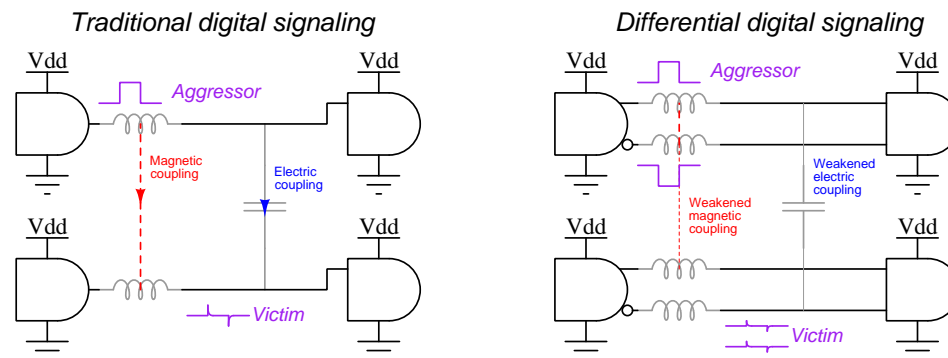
Traditional digital signaling

Vdd

Vdd

Aggressor

Magnetic coupling

Electric coupling

Vdd

Vdd

Victim

Differential digital signaling

Vdd

Vdd

Aggressor

Weakened electric coupling

Weakened magnetic coupling

Vdd

Vdd

Victim